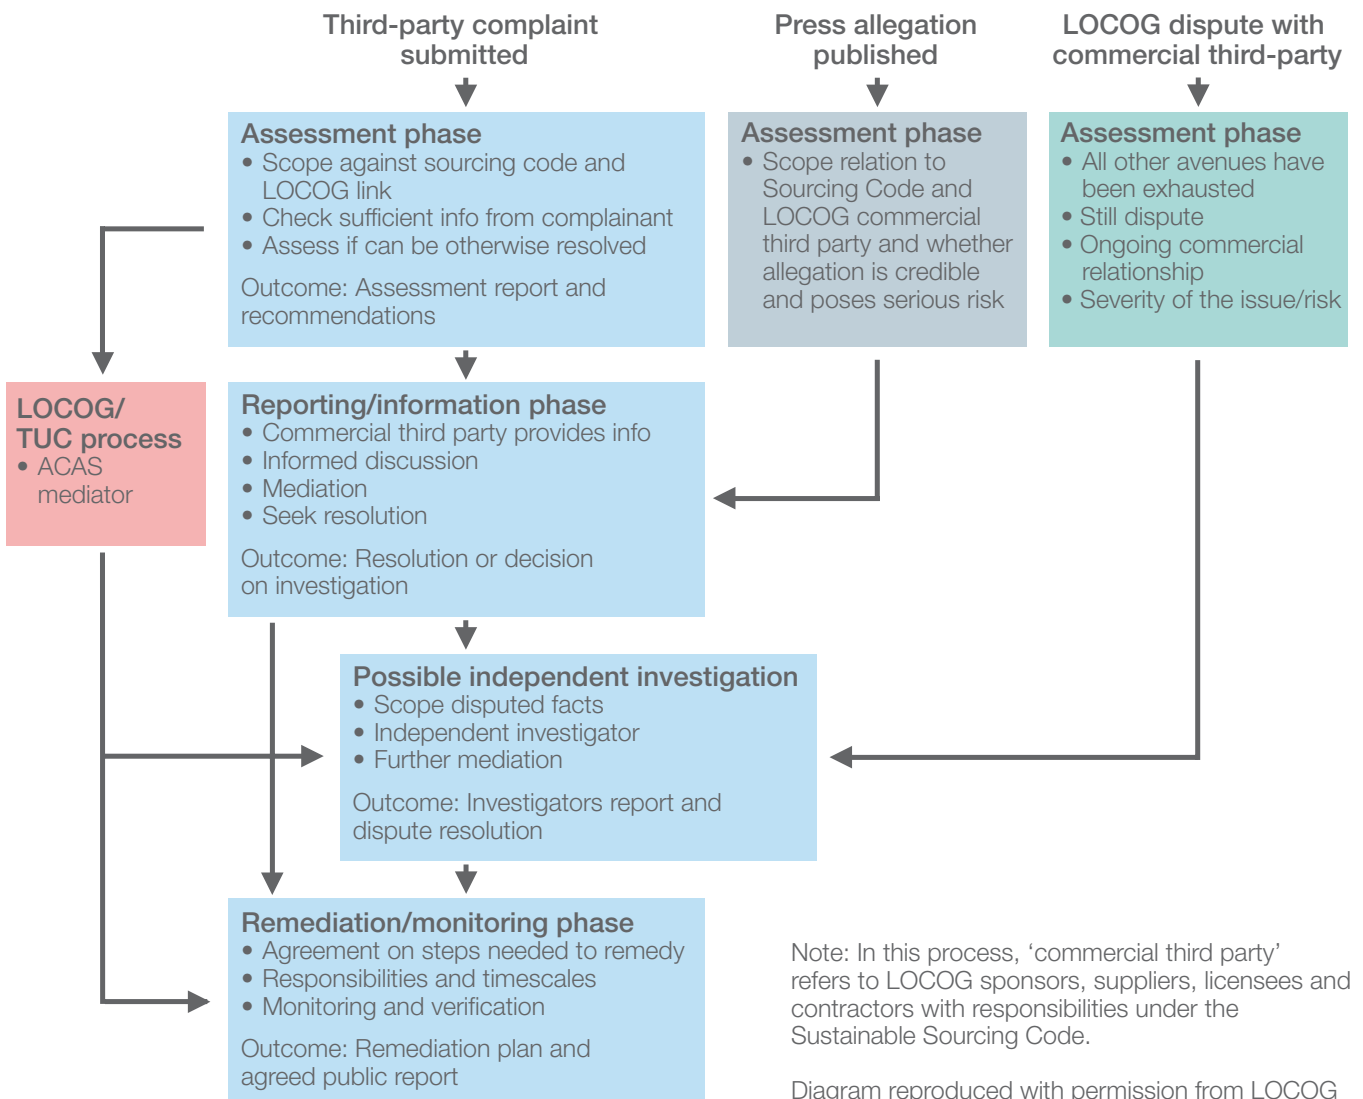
Third-party complaint submitted

Press allegation published

LOCOG dispute with commercial third-party

Assessment phase
• Scope against sourcing code and LOCOG link
• Check sufficient info from complainant
• Assess if can be otherwise resolved

Outcome: Assessment report and recommendations

Assessment phase
• Scope relation to Sourcing Code and LOCOG commercial third party and whether allegation is credible and poses serious risk

Assessment phase
• All other avenues have been exhausted
• Still dispute
• Ongoing commercial relationship
• Severity of the issue/risk

LOCOG/ TUC process
• ACAS mediator

Reporting/information phase
• Commercial third party provides info
• Informed discussion
• Mediation
• Seek resolution

Outcome: Resolution or decision on investigation

Possible independent investigation
• Scope disputed facts
• Independent investigator
• Further mediation

Outcome: Investigators report and dispute resolution

Remediation/monitoring phase
• Agreement on steps needed to remedy
• Responsibilities and timescales
• Monitoring and verification

Outcome: Remediation plan and agreed public report

Note: In this process, ‘commercial third party’ refers to LOCOG sponsors, suppliers, licensees and contractors with responsibilities under the Sustainable Sourcing Code.

Diagram reproduced with permission from LOCOG